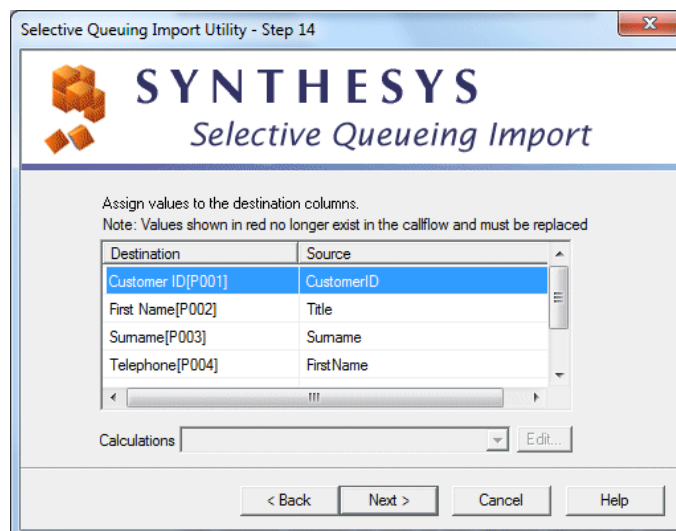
Selective Queuing Import Utility - Step 14

SYNTHESYS
Selective Queueing Import

Assign values to the destination columns.
Note: Values shown in red no longer exist in the callflow and must be replaced

| Destination | Source |
|---|---|
| Customer ID[P001] | CustomerID |
| First Name[P002] | Title |
| Surname[P003] | Surname |
| Telephone[P004] | FirstName |

Calculations
Edit...

< Back
Next >
Cancel
Help